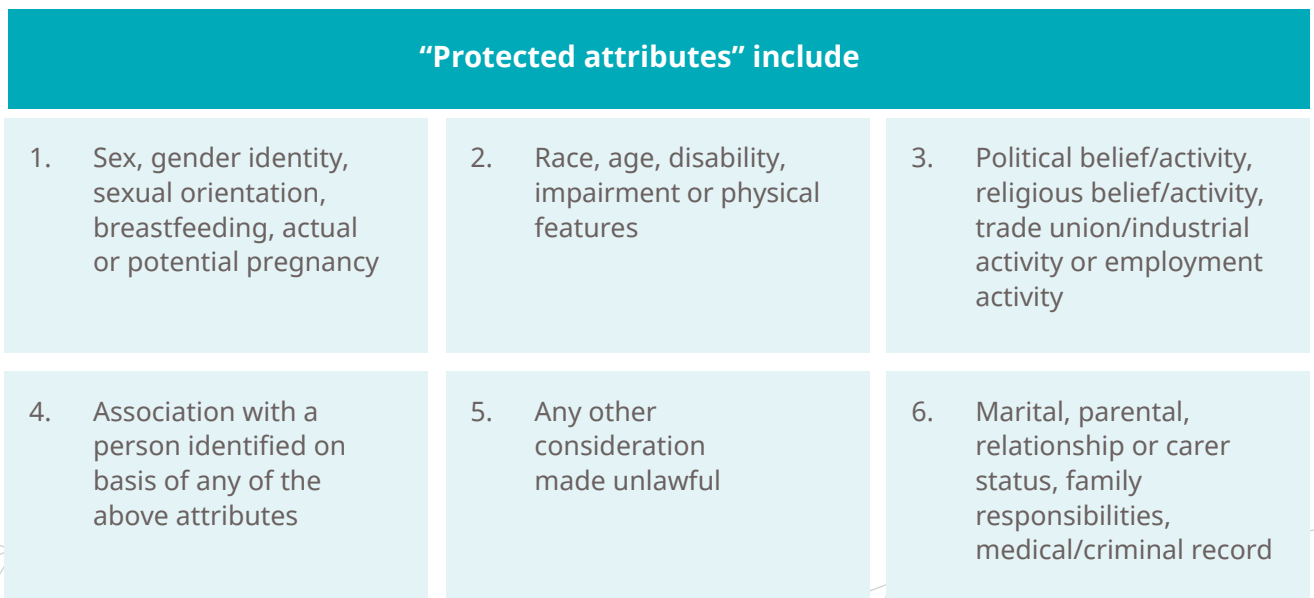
"Protected attributes" include

1. Sex, gender identity, sexual orientation, breastfeeding, actual or potential pregnancy

2. Race, age, disability, impairment or physical features

3. Political belief/activity, religious belief/activity, trade union/industrial activity or employment activity

4. Association with a person identified on basis of any of the above attributes

5. Any other consideration made unlawful

6. Marital, parental, relationship or carer status, family responsibilities, medical/criminal record